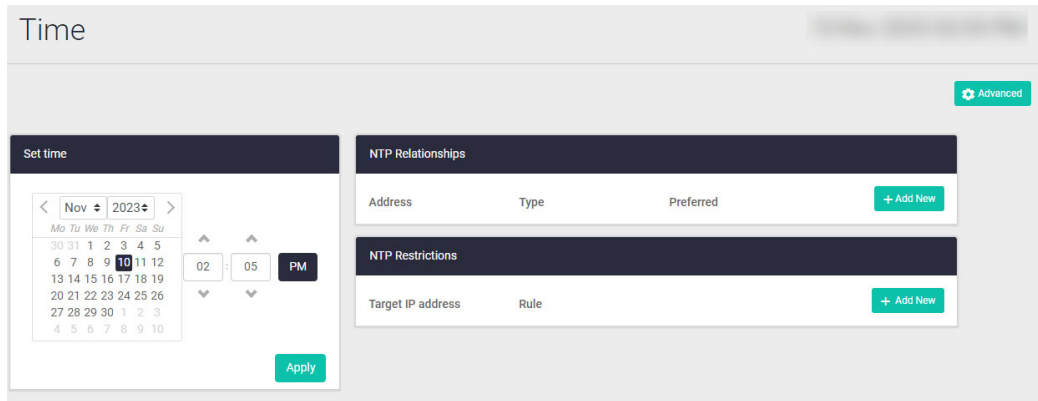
Time

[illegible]

Advanced

Set time

Nov 2023

| Mo | Tu | We | Th | Fr | Sa | Su |
|---|---|---|---|---|---|---|
| 30 | 31 | 1 | 2 | 3 | 4 | 5 |
| 6 | 7 | 8 | 9 | 10 | 11 | 12 |
| 13 | 14 | 15 | 16 | 17 | 18 | 19 |
| 20 | 21 | 22 | 23 | 24 | 25 | 26 |
| 27 | 28 | 29 | 30 | 1 | 2 | 3 |
| 4 | 5 | 6 | 7 | 8 | 9 | 10 |

02 : 05 PM

Apply

NTP Relationships

| Address | Type | Preferred | + Add New |
|---|---|---|---|

NTP Restrictions

| Target IP address | Rule | + Add New |
|---|---|---|